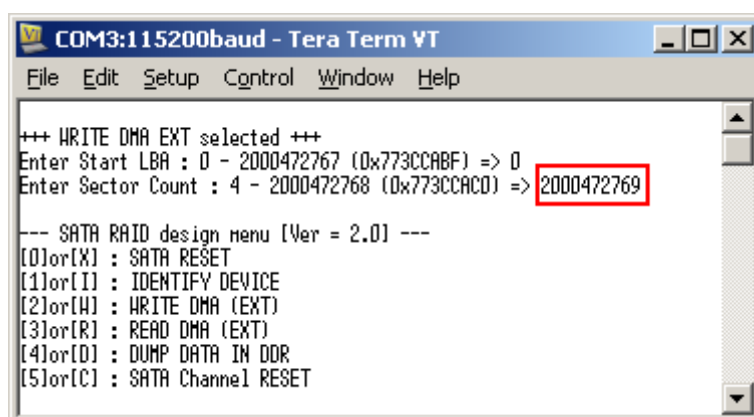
COM3:115200baud - Tera Term VT

File Edit Setup Control Window Help

+++ WRITE DMA EXT selected +++
Enter Start LBA : 0 - 2000472767 (0x773CCABF) => 0
Enter Sector Count : 4 - 2000472768 (0x773CCAC0) => 2000472769

--- SATA RAID design menu [Ver = 2.0] ---
[0]or[X] : SATA RESET
[1]or[I] : IDENTIFY DEVICE
[2]or[W] : WRITE DMA (EXT)
[3]or[R] : READ DMA (EXT)
[4]or[D] : DUMP DATA IN DDR
[5]or[C] : SATA Channel RESET